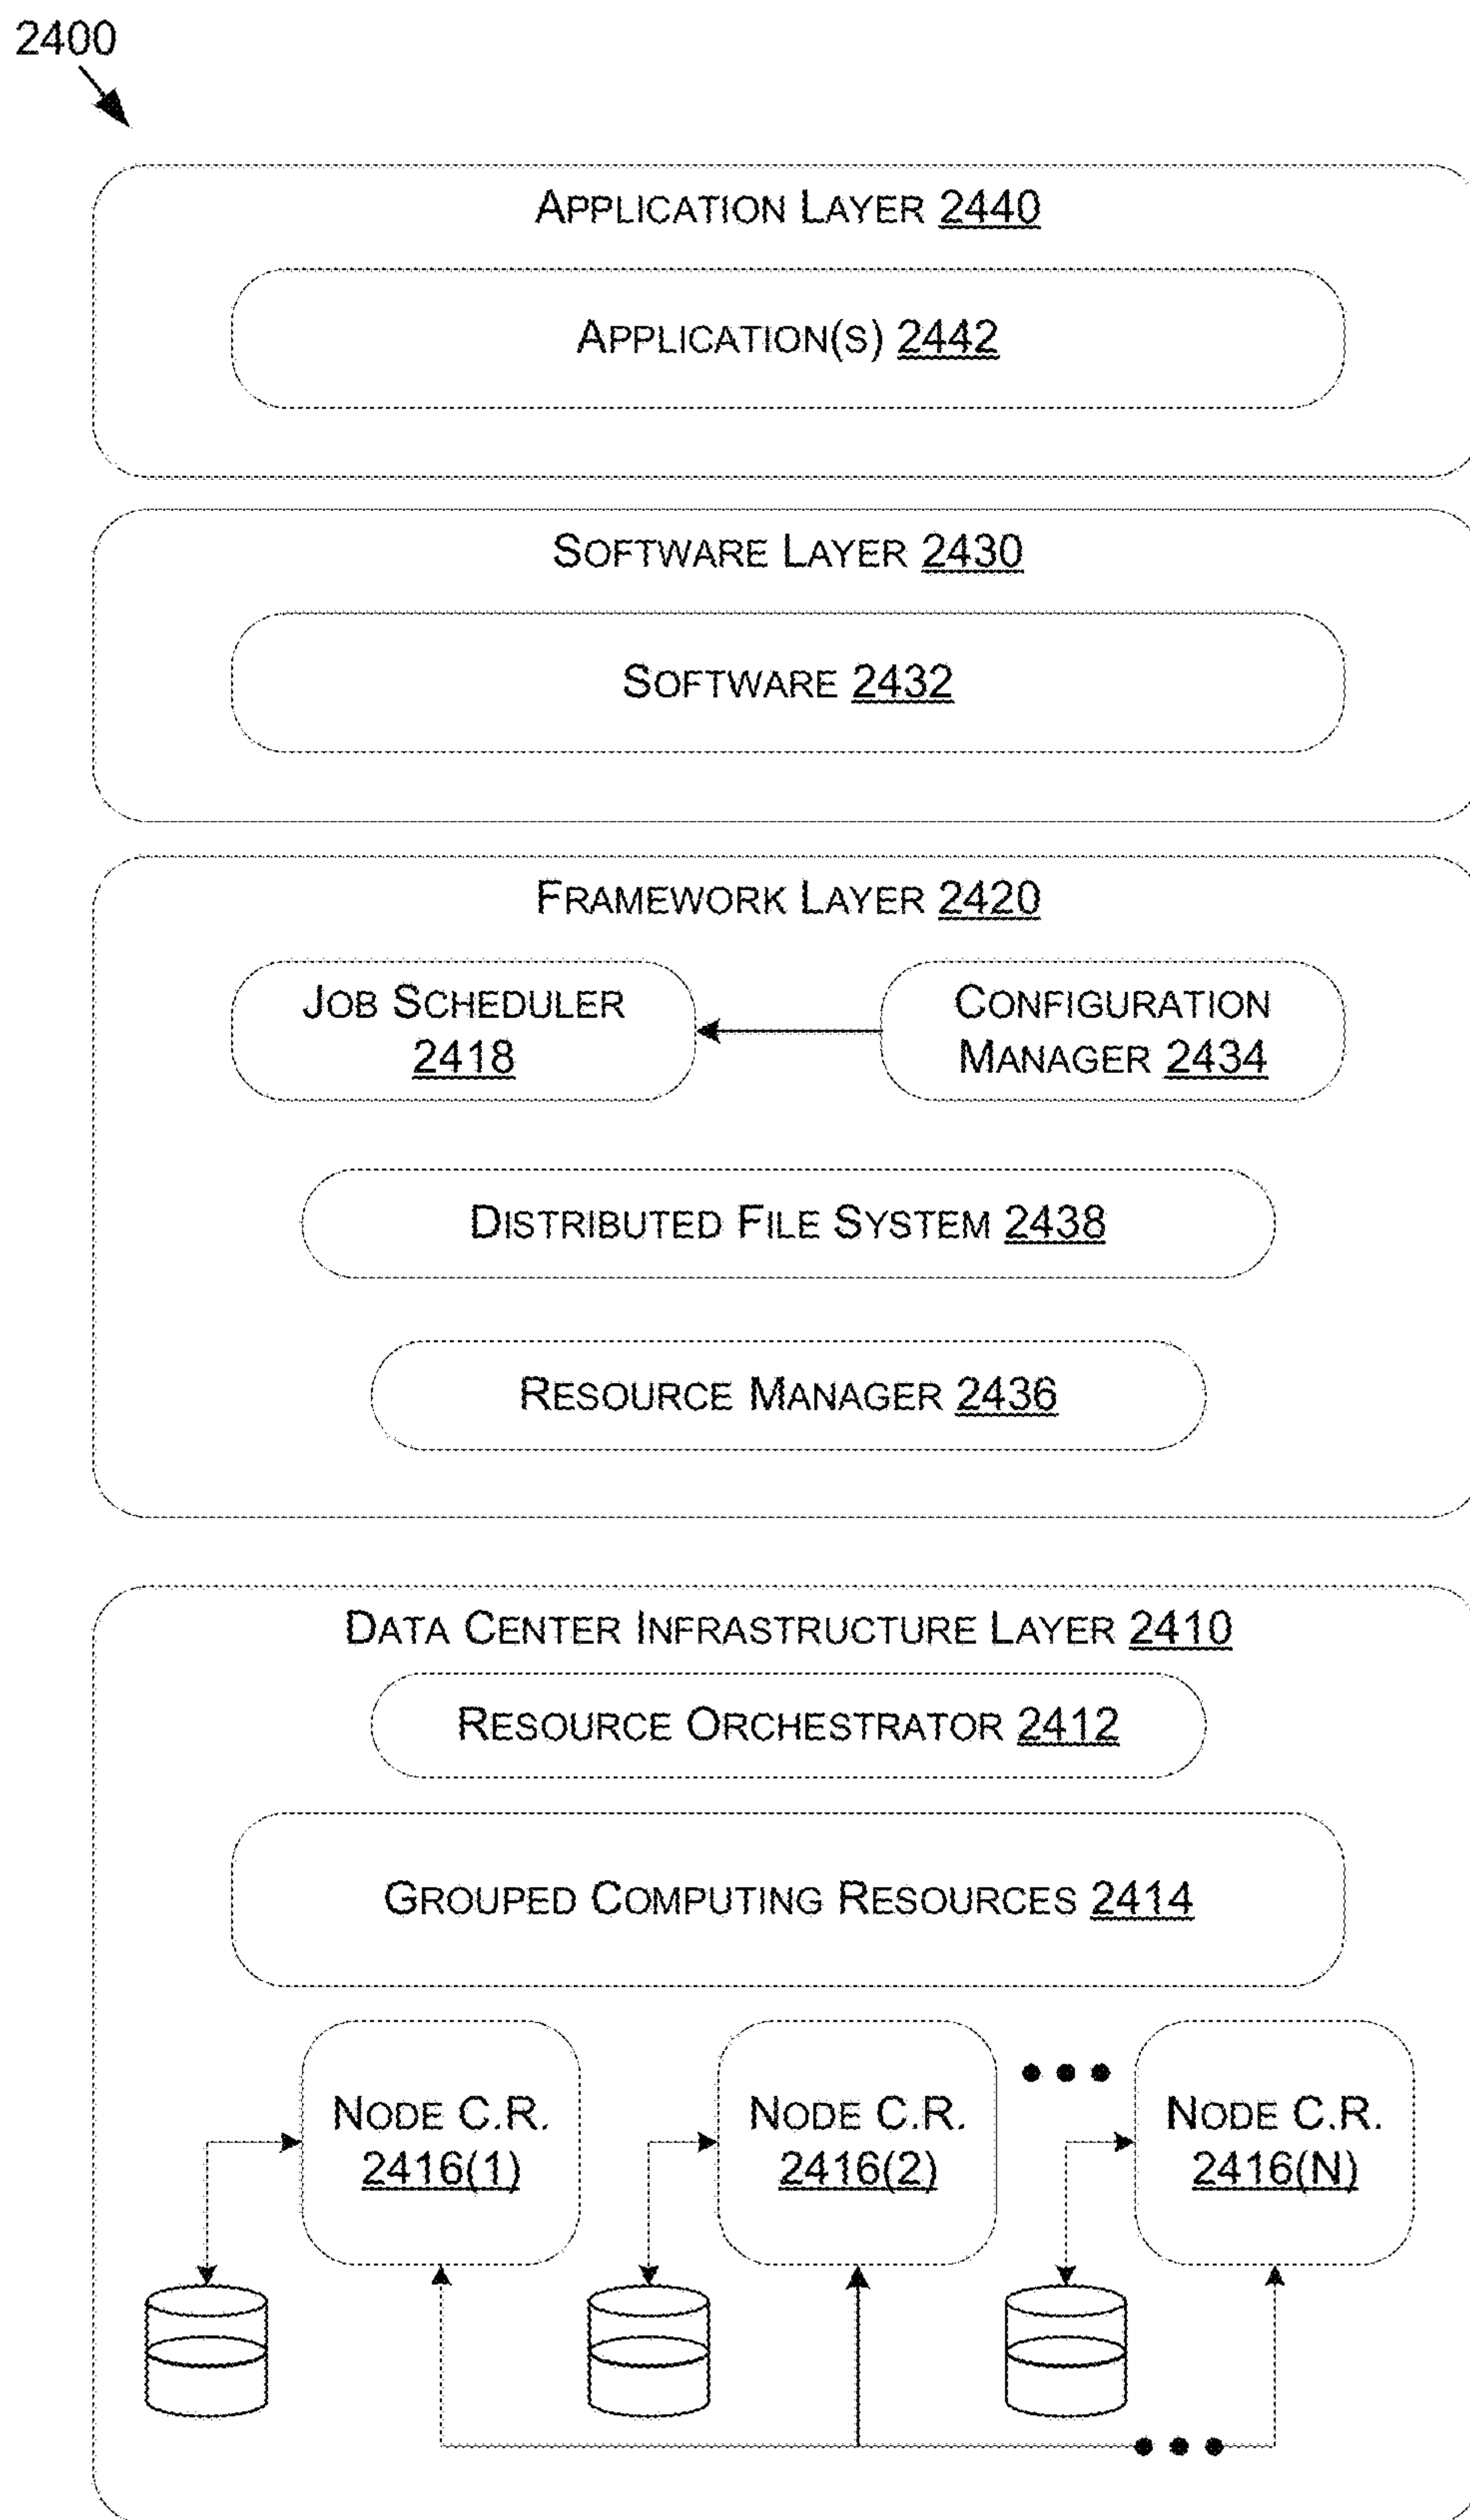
2400

Application Layer 2440

Application(s) 2442

Software Layer 2430

Software 2432

Framework Layer 2420

Job Scheduler 2418

Configuration Manager 2434

Distributed File System 2438

Resource Manager 2436

Data Center Infrastructure Layer 2410

Resource Orchestrator 2412

Grouped Computing Resources 2414

Node C.R. 2416(1)

Node C.R. 2416(2)

Node C.R. 2416(N)